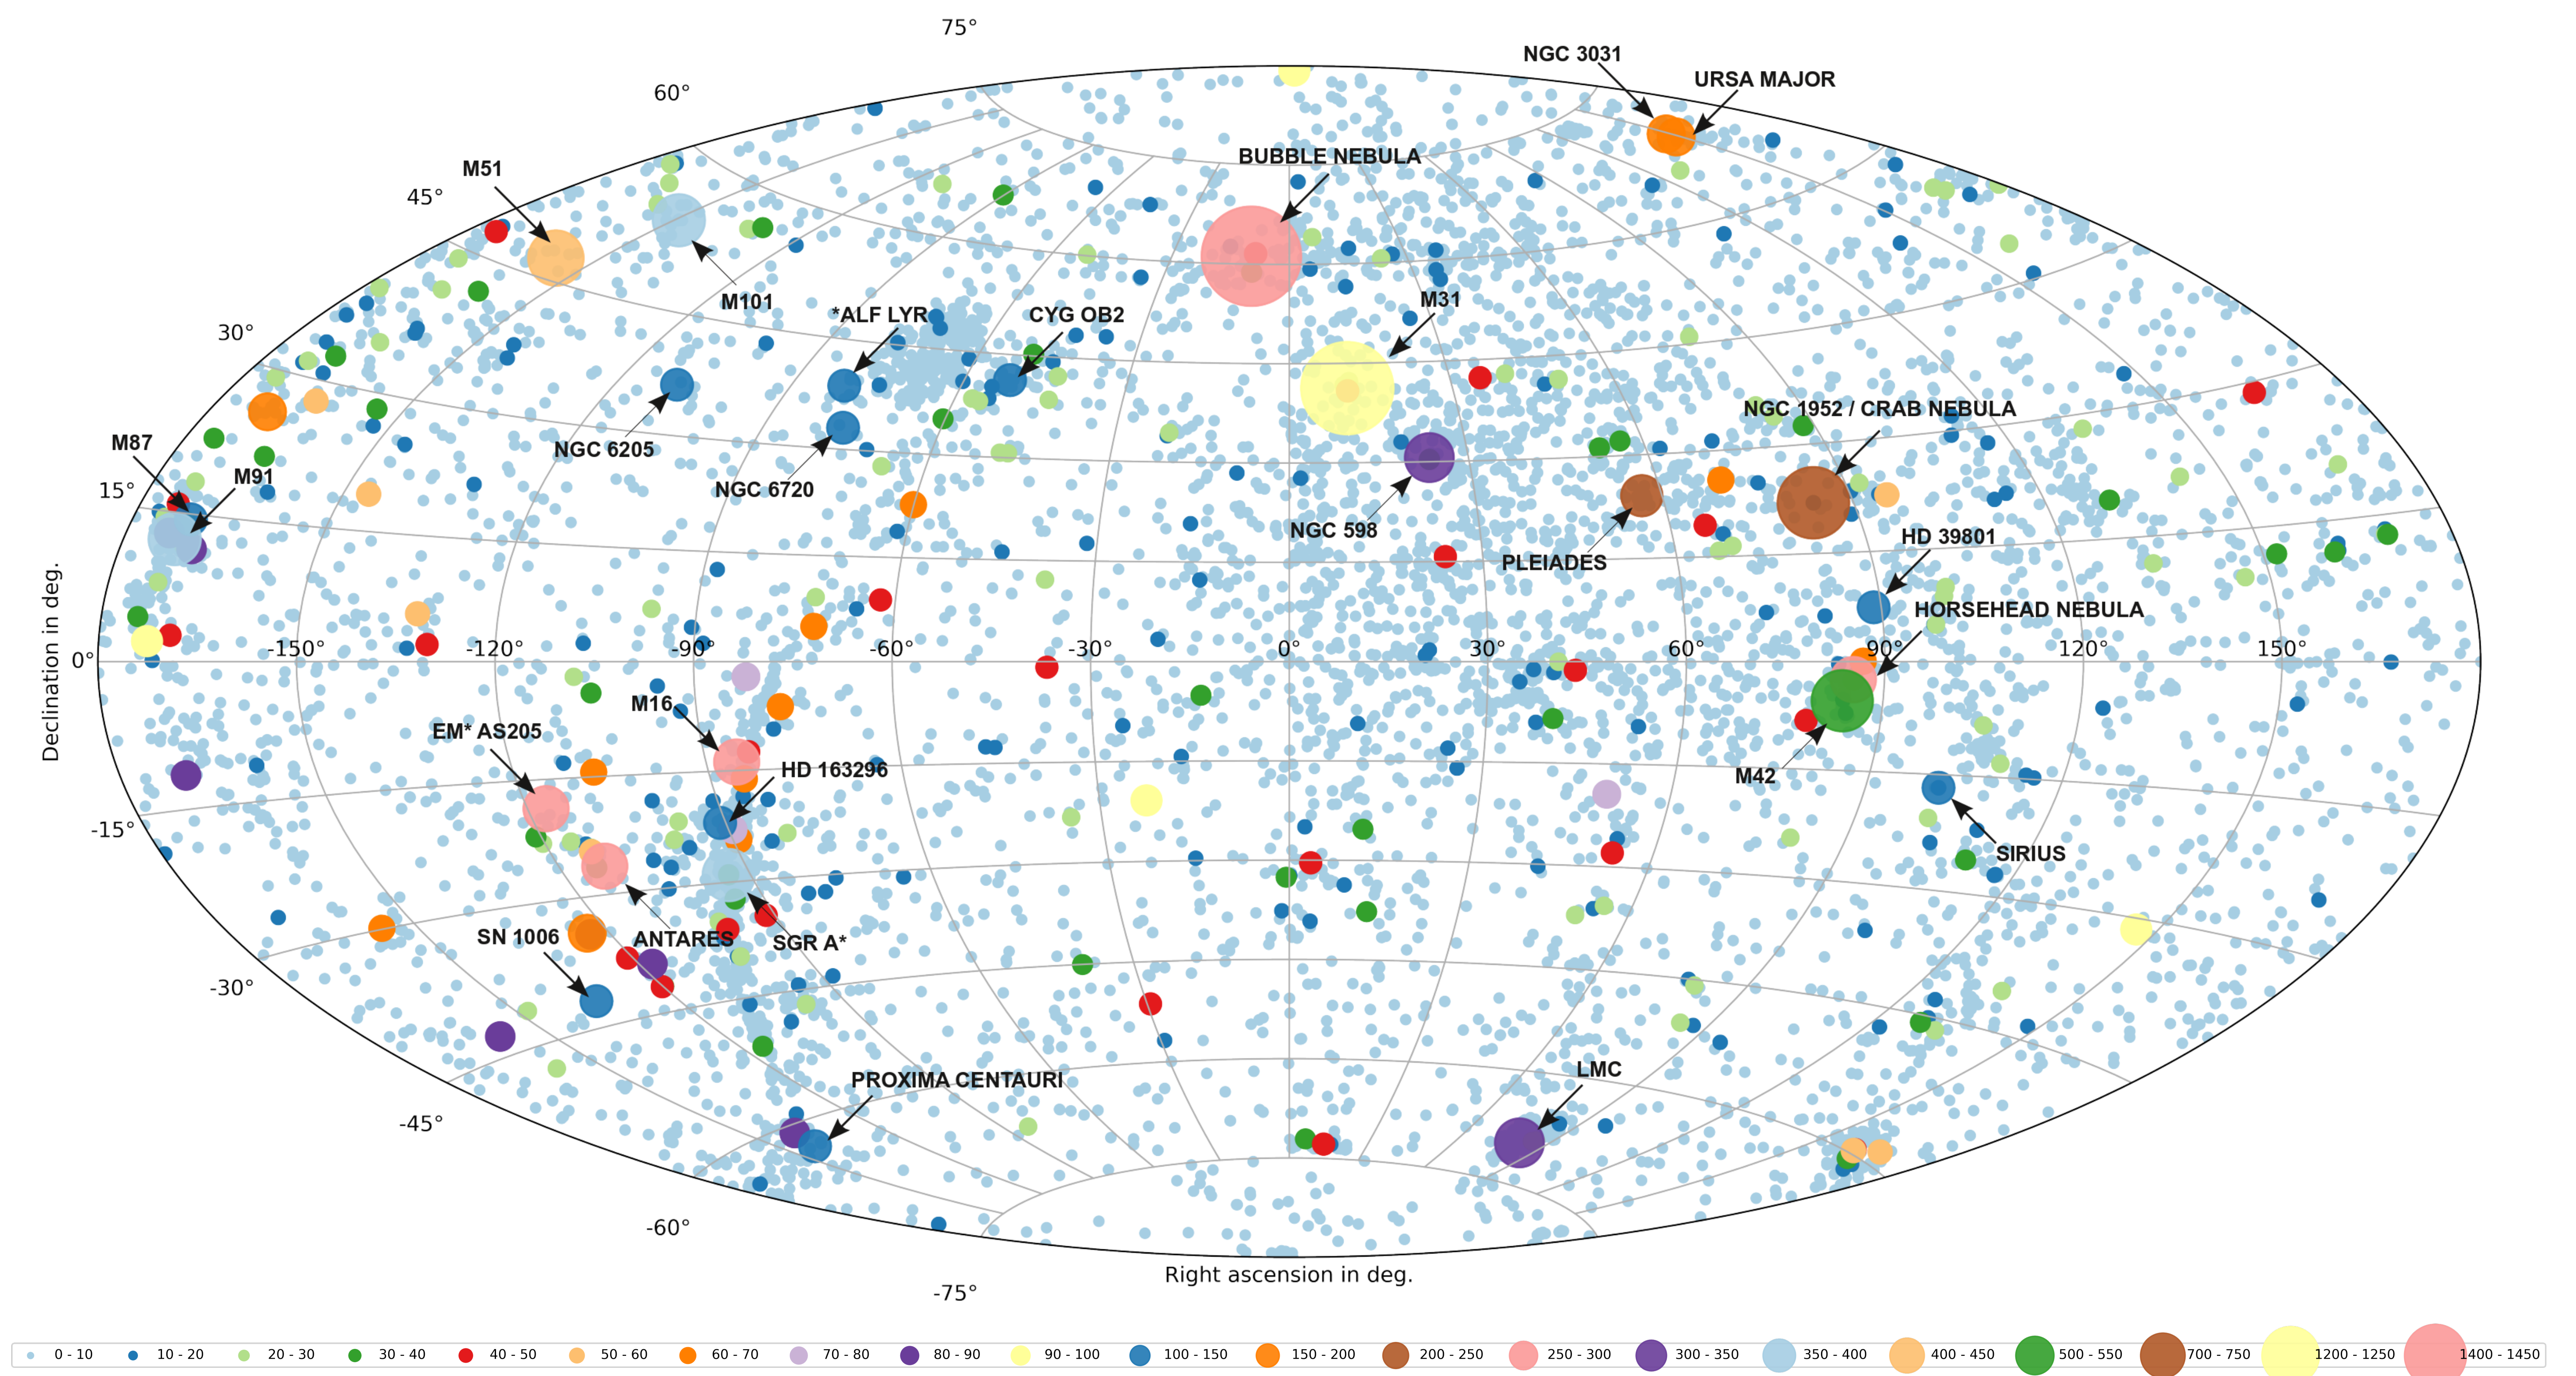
75°
60°
45°
30°
15°
0°
-15°
-30°
-45°
-60°
-75°
-150° -120° -90° -60° -30° 0° 30° 60° 90° 120° 150°

NGC 3031
URSA MAJOR
BUBBLE NEBULA
M51
M101
*ALF LYR
CYG OB2
M31
NGC 6205
NGC 6720
M87
M91
NGC 598
PLEIADES
NGC 1952 / CRAB NEBULA
HD 39801
HORSEHEAD NEBULA
M42
SIRIUS
M16
EM* AS205
HD 163296
ANTARES
SGR A*
SN 1006
PROXIMA CENTAURI
LMC

Declination in deg.
Right ascension in deg.

0 - 10 | 10 - 20 | 20 - 30 | 30 - 40 | 40 - 50 | 50 - 60 | 60 - 70 | 70 - 80 | 80 - 90 | 90 - 100 | 100 - 150 | 150 - 200 | 200 - 250 | 250 - 300 | 300 - 350 | 350 - 400 | 400 - 450 | 500 - 550 | 700 - 750 | 1200 - 1250 | 1400 - 1450